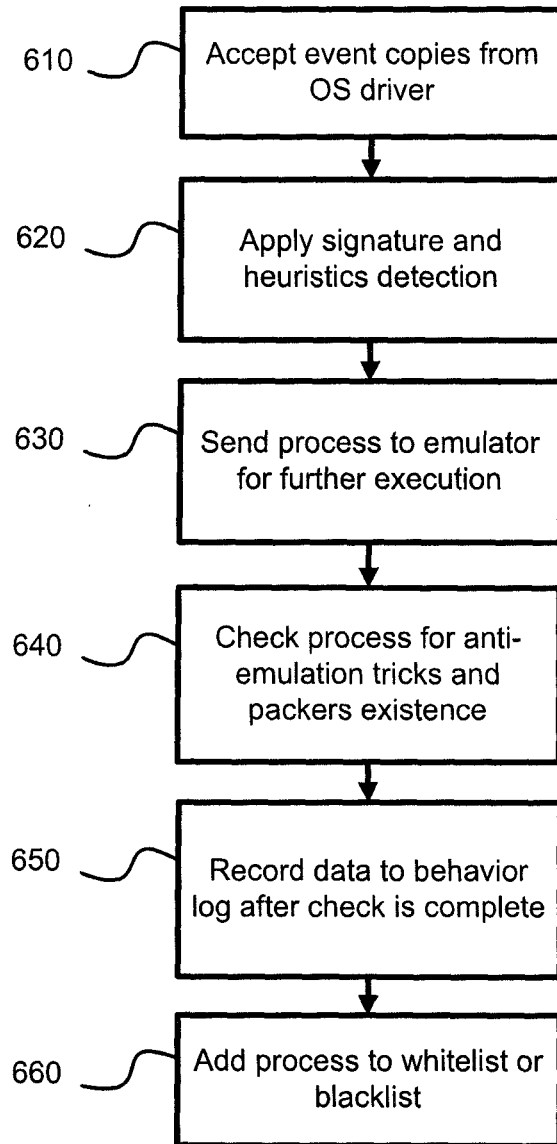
610
Accept event copies from OS driver

620
Apply signature and heuristics detection

630
Send process to emulator for further execution

640
Check process for anti-emulation tricks and packers existence

650
Record data to behavior log after check is complete

660
Add process to whitelist or blacklist